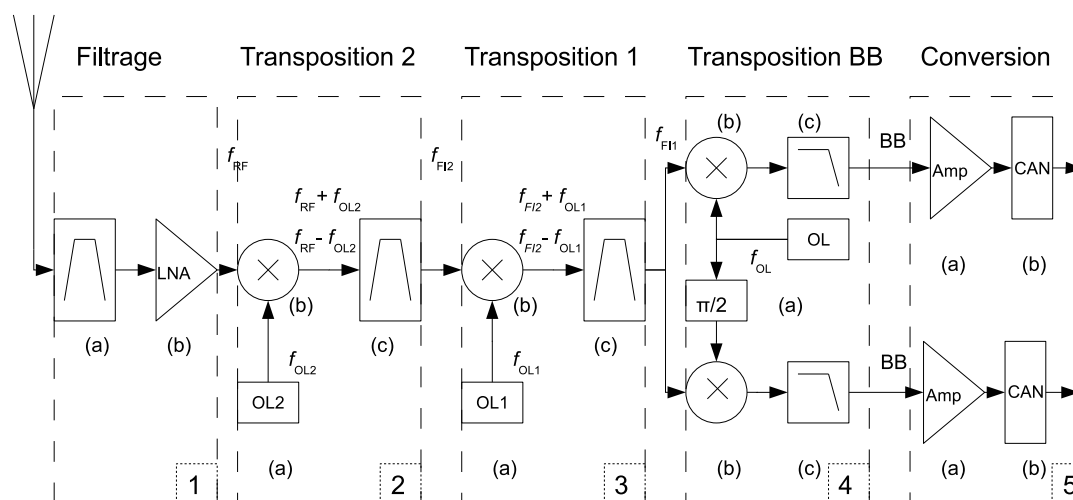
Filtrage Transposition 2 Transposition 1 Transposition BB Conversion

$f_{RF}$

$f_{FI2}$

$f_{FI1}$

(b) (c) BB

Amp CAN

$f_{RF} + f_{OL2}$

$f_{RF} - f_{OL2}$

$f_{FI2} + f_{OL1}$

$f_{FI2} - f_{OL1}$

OL

$f_{OL}$

LNA

(a) (b)

(b) (b)

π/2 (a)

(a) (b) (c) (c)

$f_{OL2}$ $f_{OL1}$

BB

Amp CAN

OL2 OL1

(a) (a) (b) (c) (a) (b)

1 2 3 4 5